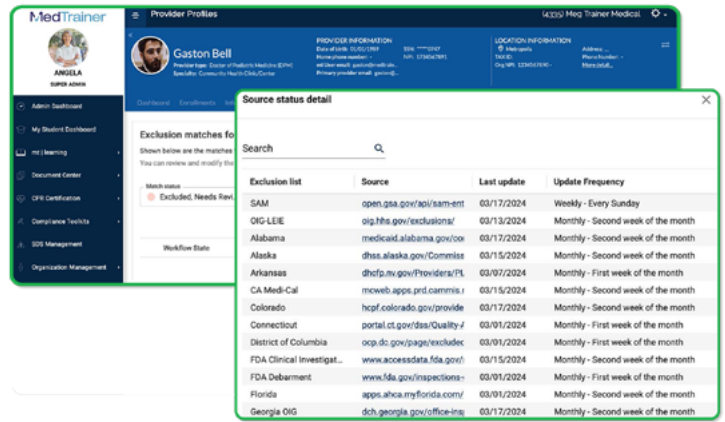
MedTrainer

ANGELA
SUPER ADMIN

Admin Dashboard
My Student Dashboard
mt | learning
Document Center
CPR Certification
Compliance Toolkits
SDS Management
Organization Management

Provider Profiles

(4305) Meg Trainer Medical

Gaston Bell
Provider type: Doctor of Pediatric Medicine (DPM)
Specialty: Community Health Clinic/Center

PROVIDER INFORMATION
Date of birth: 01/01/1989
Home phone number: -
Cell phone number: -
Primary provider email: gaston@...

SSN: *****1047
NPI: 1234567891

LOCATION INFORMATION
Metropolis
TAX ID:
Org NPI: 1234567890

Address: -
Phone Number: -
More detail...

Dashboard Enrollments

Exclusion matches fo
Shown below are the matches
You can review and modify the

Match status
Excluded, Needs Revi...

Workflow State

Source status detail

Search

| Exclusion list | Source | Last update | Update Frequency |
|---|---|---|---|
| SAM | open.gsa.gov/api/sam-ent | 03/17/2024 | Weekly - Every Sunday |
| OIG-LEIE | oig.hhs.gov/exclusions/ | 03/13/2024 | Monthly - Second week of the month |
| Alabama | medicaid.alabama.gov/co | 03/17/2024 | Monthly - Second week of the month |
| Alaska | dhss.alaska.gov/Commisse | 03/15/2024 | Monthly - Second week of the month |
| Arkansas | dhcfp.nv.gov/Providers/PI | 03/07/2024 | Monthly - First week of the month |
| CA Medi-Cal | mcweb.apps.prd.cammis.i | 03/15/2024 | Monthly - Second week of the month |
| Colorado | hcpf.colorado.gov/provide | 03/17/2024 | Monthly - Second week of the month |
| Connecticut | portal.ct.gov/dss/Quality-A | 03/01/2024 | Monthly - First week of the month |
| District of Columbia | ocp.dc.gov/page/excludec | 03/01/2024 | Monthly - Second week of the month |
| FDA Clinical Investigat... | www.accessdata.fda.gov/ | 03/15/2024 | Monthly - Second week of the month |
| FDA Debarment | www.fda.gov/inspections- | 03/01/2024 | Monthly - First week of the month |
| Florida | apps.ahca.myflorida.com/ | 03/01/2024 | Monthly - First week of the month |
| Georgia OIG | dch.georgia.gov/office-ins | 03/17/2024 | Monthly - Second week of the month |